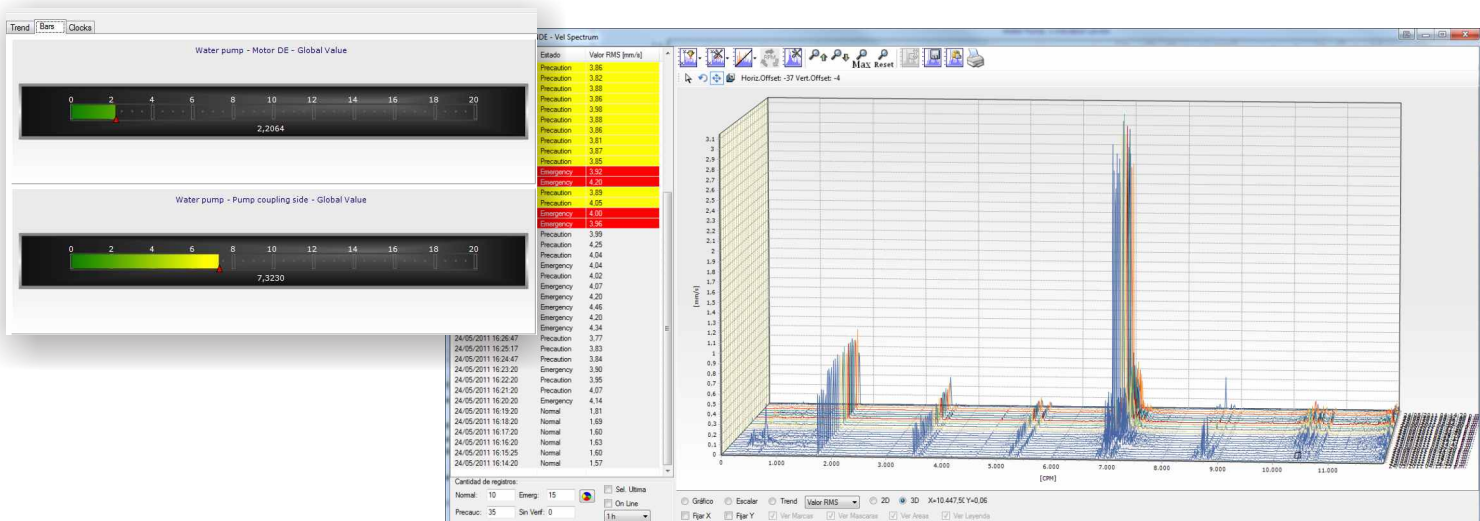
Trend Bars Clocks

Water pump - Motor DE - Global Value

0 2 4 6 8 10 12 14 16 18 20

2,2064

Water pump - Pump coupling side - Global Value

0 2 4 6 8 10 12 14 16 18 20

7,3230

DE - Vel Spectrum

| | Estado | Valor RMS [mm/s] |
|---|---|---|
| | Precaution | 3,86 |
| | Precaution | 3,82 |
| | Precaution | 3,88 |
| | Precaution | 3,86 |
| | Precaution | 3,96 |
| | Precaution | 3,88 |
| | Precaution | 3,86 |
| | Precaution | 3,81 |
| | Precaution | 3,87 |
| | Precaution | 3,85 |
| | Emergency | 3,92 |
| | Emergency | 4,20 |
| | Precaution | 3,89 |
| | Precaution | 4,05 |
| | Emergency | 4,00 |
| | Emergency | 3,96 |
| | Precaution | 3,99 |
| | Emergency | 4,25 |
| | Precaution | 4,04 |
| | Emergency | 4,04 |
| | Precaution | 4,02 |
| | Emergency | 4,07 |
| | Emergency | 4,20 |
| | Emergency | 4,46 |
| | Emergency | 4,20 |
| | Emergency | 4,34 |
| 24/05/2011 16:26:47 | Precaution | 3,77 |
| 24/05/2011 16:25:17 | Precaution | 3,83 |
| 24/05/2011 16:24:47 | Precaution | 3,84 |
| 24/05/2011 16:23:20 | Emergency | 3,90 |
| 24/05/2011 16:22:20 | Precaution | 3,95 |
| 24/05/2011 16:21:20 | Precaution | 4,07 |
| 24/05/2011 16:20:20 | Emergency | 4,14 |
| 24/05/2011 16:19:20 | Normal | 1,81 |
| 24/05/2011 16:18:20 | Normal | 1,69 |
| 24/05/2011 16:17:20 | Normal | 1,60 |
| 24/05/2011 16:16:20 | Normal | 1,63 |
| 24/05/2011 16:15:25 | Normal | 1,60 |
| 24/05/2011 16:14:20 | Normal | 1,57 |

Cantidad de registros:
Normal: 10 Emerg: 15
Precauc: 35 Sin Verif: 0
Sel. Ultima
On Line
1 h

Max Reset

Horiz.Offset: -37 Vert.Offset: -4

3,1 3 2,9 2,8 2,7 2,6 2,5 2,4 2,3 2,2 2,1 2 1,9 1,8 1,7 1,6 1,5 1,4 1,3 1,2 1,1 1 0,9 0,8 0,7 0,6 0,5 0,4 0,3 0,2 0,1 0

[mm/s]

0 1.000 2.000 3.000 4.000 5.000 6.000 7.000 8.000 9.000 10.000 11.000

[CPM]

Gráfico Escalar Trend Valor RMS 2D 3D X=10.447,5( Y=0,06
Fijar X Fijar Y Ver Marcas Ver Mascaras Ver Areas Ver Leyenda